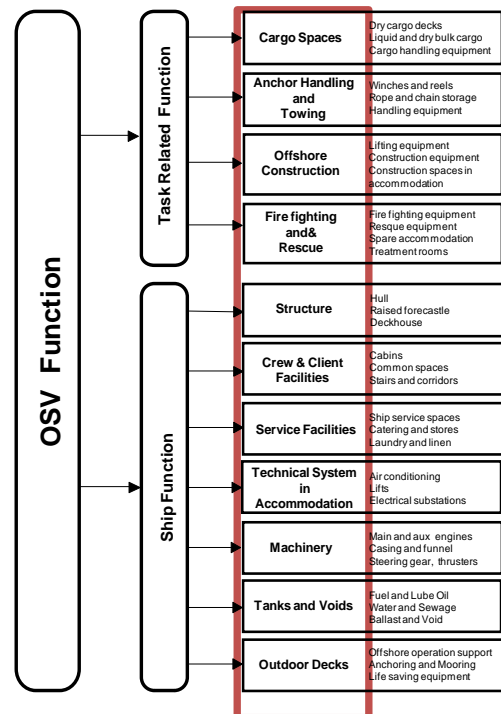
OSV Function

Task Related Function

Cargo Spaces
Dry cargo decks
Liquid and dry bulk cargo
Cargo handling equipment

Anchor Handling and Towing
Winches and reels
Rope and chain storage
Handling equipment

Offshore Construction
Lifting equipment
Construction equipment
Construction spaces in accommodation

Fire fighting and& Rescue
Fire fighting equipment
Resque equipment
Spare accommodation
Treatment rooms

Ship Function

Structure
Hull
Raised forecastle
Deckhouse

Crew & Client Facilities
Cabins
Common spaces
Stairs and corridors

Service Facilities
Ship service spaces
Catering and stores
Laundry and linen

Technical System in Accommodation
Air conditioning
Lifts
Electrical substations

Machinery
Main and aux engines
Casing and funnel
Steering gear, thrusters

Tanks and Voids
Fuel and Lube Oil
Water and Sewage
Ballast and Void

Outdoor Decks
Offshore operation support
Anchoring and Mooring
Life saving equipment